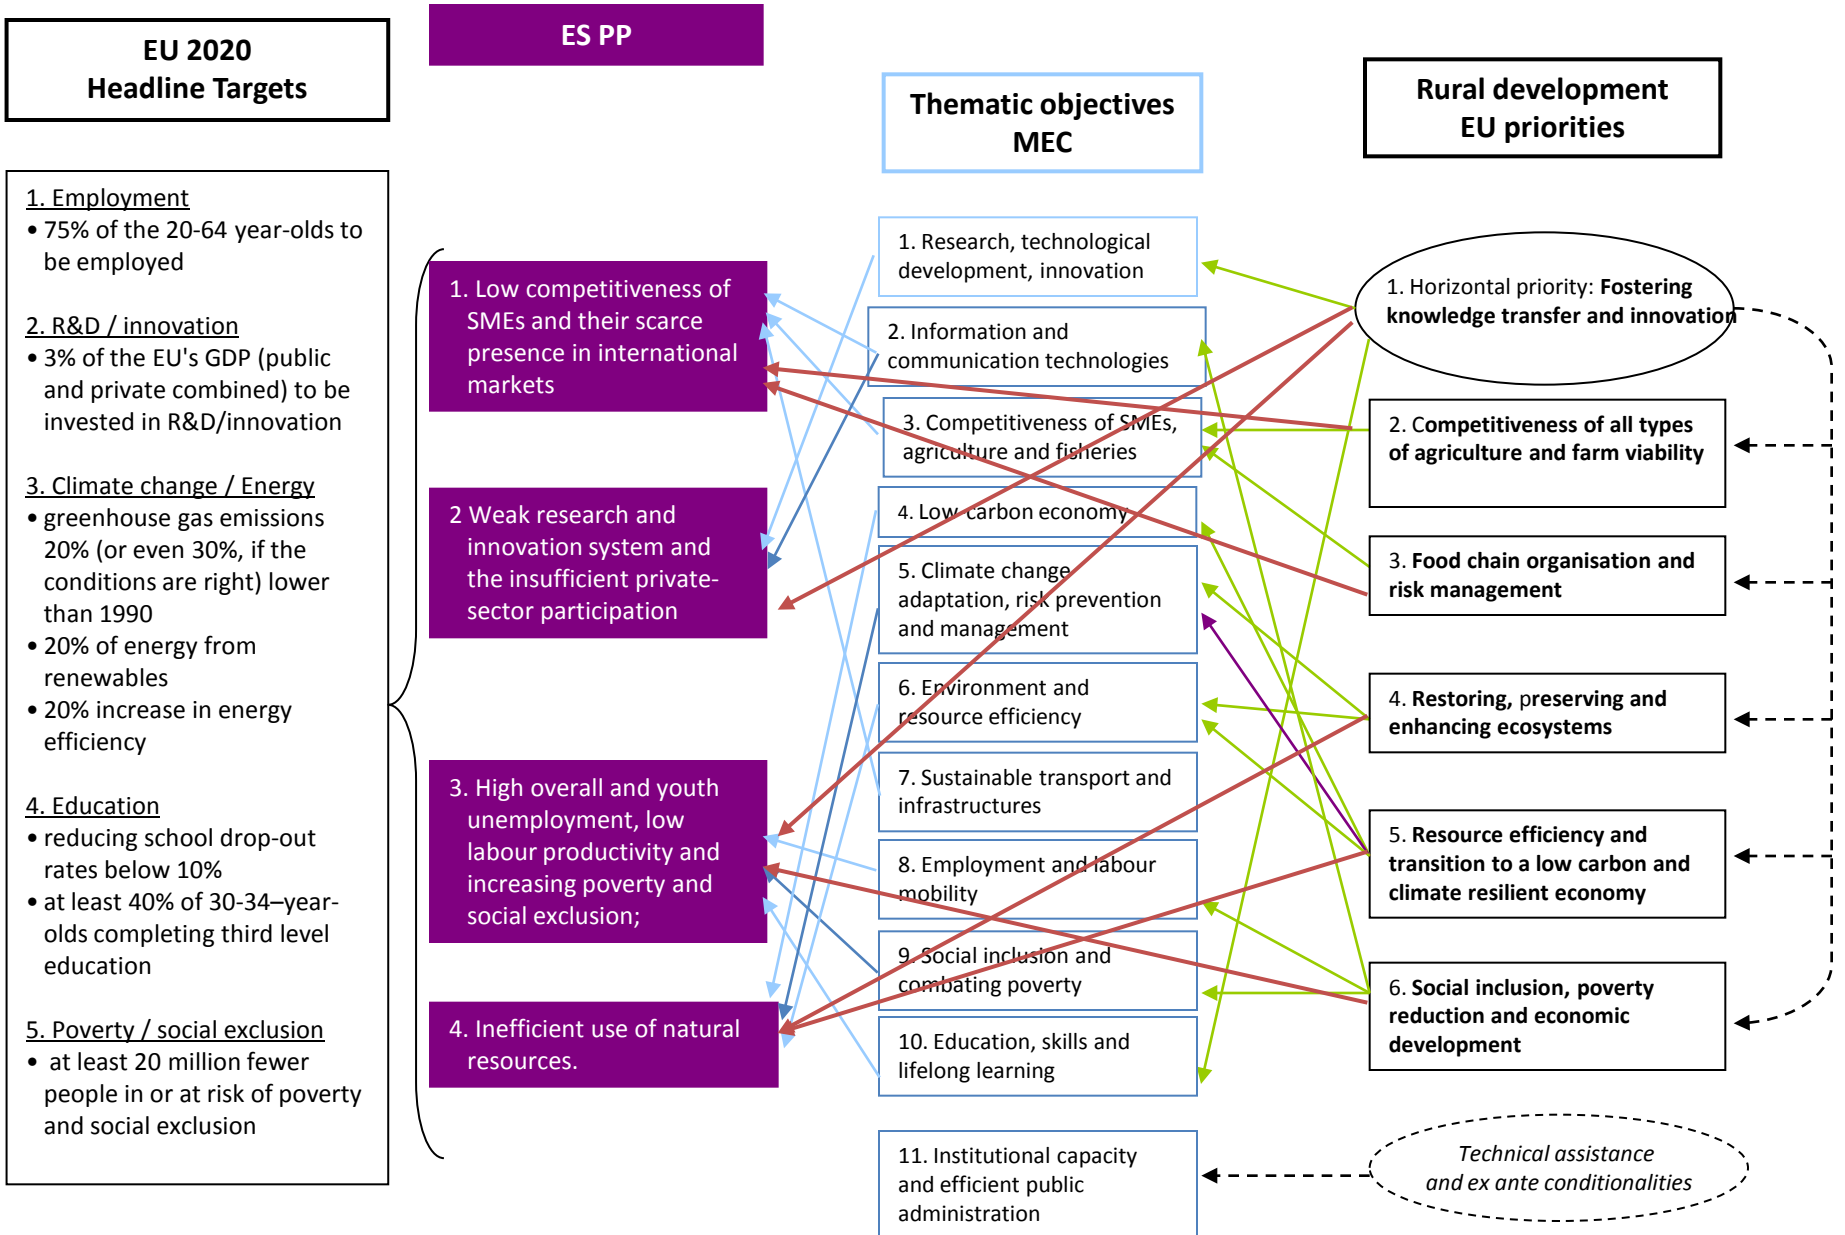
EU 2020
Headline Targets

1. Employment
• 75% of the 20-64 year-olds to be employed

2. R&D / innovation
• 3% of the EU's GDP (public and private combined) to be invested in R&D/innovation

3. Climate change / Energy
• greenhouse gas emissions 20% (or even 30%, if the conditions are right) lower than 1990
• 20% of energy from renewables
• 20% increase in energy efficiency

4. Education
• reducing school drop-out rates below 10%
• at least 40% of 30-34–year-olds completing third level education

5. Poverty / social exclusion
• at least 20 million fewer people in or at risk of poverty and social exclusion

ES PP

1. Low competitiveness of SMEs and their scarce presence in international markets

2 Weak research and innovation system and the insufficient private-sector participation

3. High overall and youth unemployment, low labour productivity and increasing poverty and social exclusion;

4. Inefficient use of natural resources.

Thematic objectives MEC

1. Research, technological development, innovation

2. Information and communication technologies

3. Competitiveness of SMEs, agriculture and fisheries

4. Low carbon economy

5. Climate change adaptation, risk prevention and management

6. Environment and resource efficiency

7. Sustainable transport and infrastructures

8. Employment and labour mobility

9. Social inclusion and combating poverty

10. Education, skills and lifelong learning

11. Institutional capacity and efficient public administration

Rural development EU priorities

1. Horizontal priority: Fostering knowledge transfer and innovation

2. Competitiveness of all types of agriculture and farm viability

3. Food chain organisation and risk management

4. Restoring, preserving and enhancing ecosystems

5. Resource efficiency and transition to a low carbon and climate resilient economy

6. Social inclusion, poverty reduction and economic development

Technical assistance and ex ante conditionalities